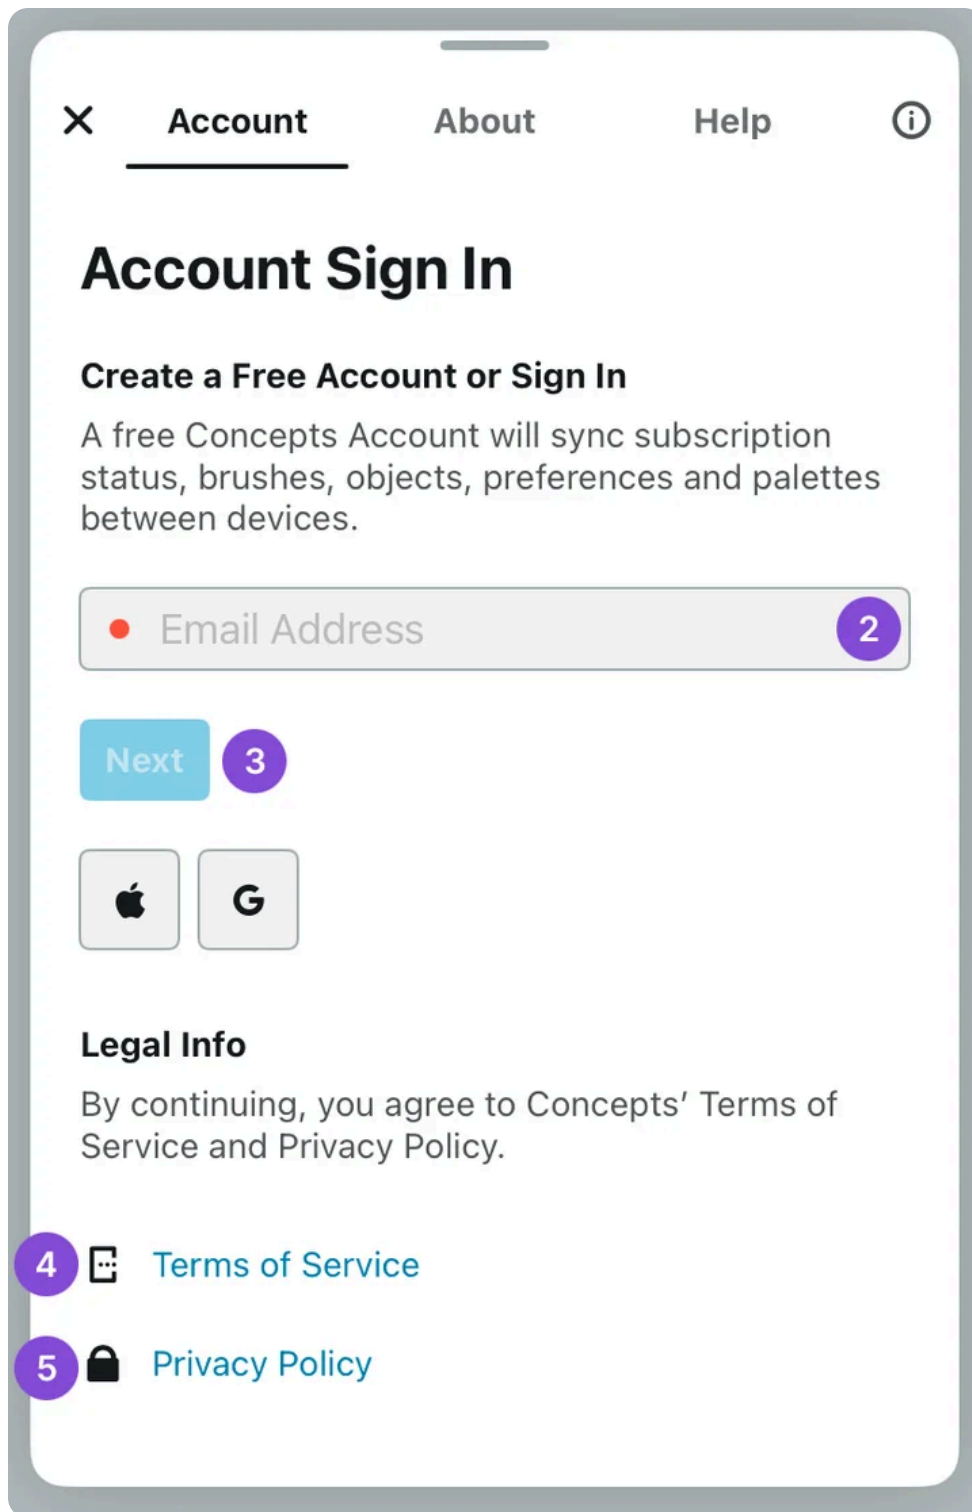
Account About Help

Account Sign In

Create a Free Account or Sign In

A free Concepts Account will sync subscription status, brushes, objects, preferences and palettes between devices.

Email Address 2

Next 3

G

Legal Info

By continuing, you agree to Concepts' Terms of Service and Privacy Policy.

4 Terms of Service

5 Privacy Policy